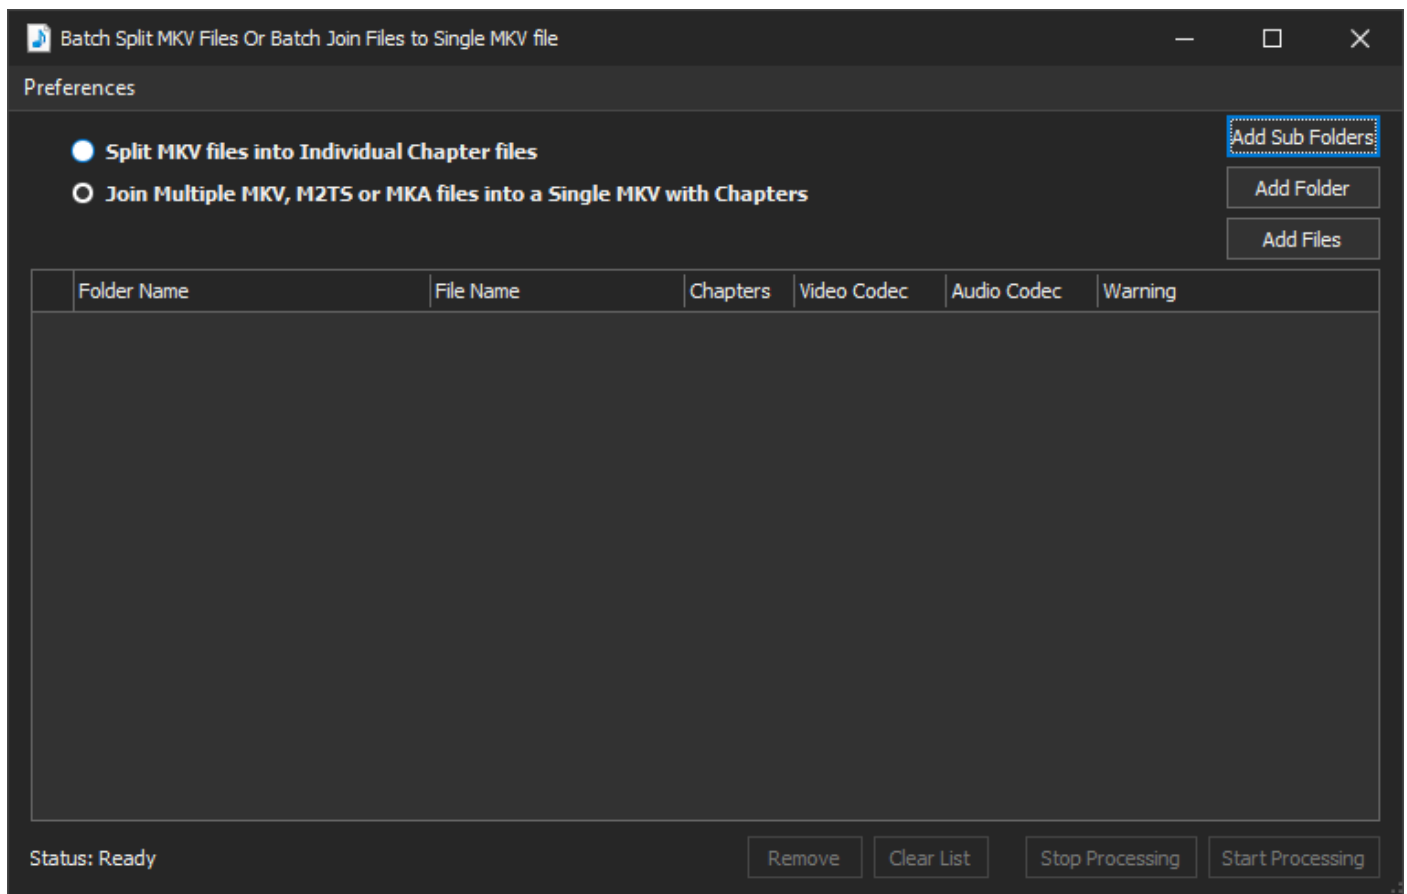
Batch Split MKV Files Or Batch Join Files to Single MKV file

Preferences

Split MKV files into Individual Chapter files

Join Multiple MKV, M2TS or MKA files into a Single MKV with Chapters

Add Sub Folders

Add Folder

Add Files

| | Folder Name | File Name | Chapters | Video Codec | Audio Codec | Warning |
|---|---|---|---|---|---|---|

Status: Ready

Remove

Clear List

Stop Processing

Start Processing